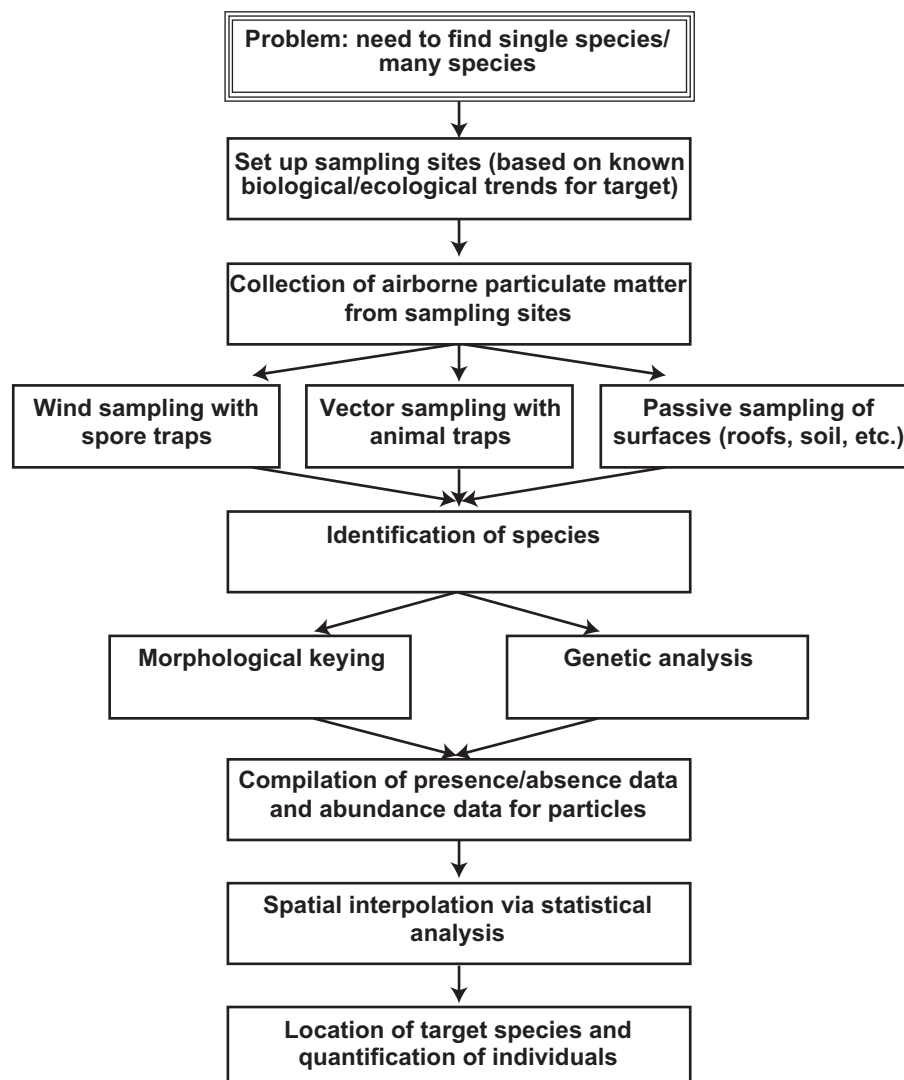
Problem: need to find single species/ many species

Set up sampling sites (based on known biological/ecological trends for target)

Collection of airborne particulate matter from sampling sites

Wind sampling with spore traps

Vector sampling with animal traps

Passive sampling of surfaces (roofs, soil, etc.)

Identification of species

Morphological keying

Genetic analysis

Compilation of presence/absence data and abundance data for particles

Spatial interpolation via statistical analysis

Location of target species and quantification of individuals